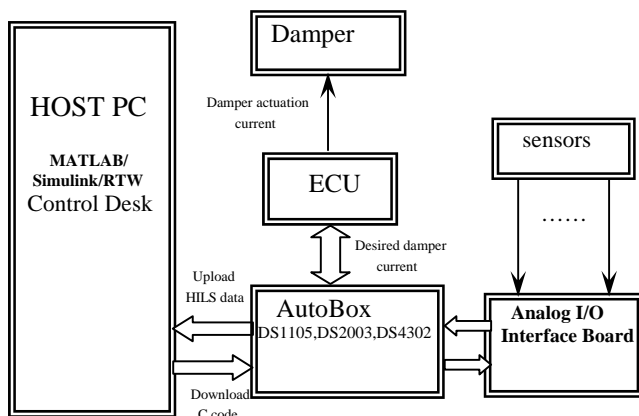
Damper

Damper actuation current

HOST PC

MATLAB/ Simulink/RTW

Control Desk

ECU

sensors

……

Desired damper current

Upload HILS data

AutoBox

DS1105,DS2003,DS4302

Analog I/O Interface Board

Download C code